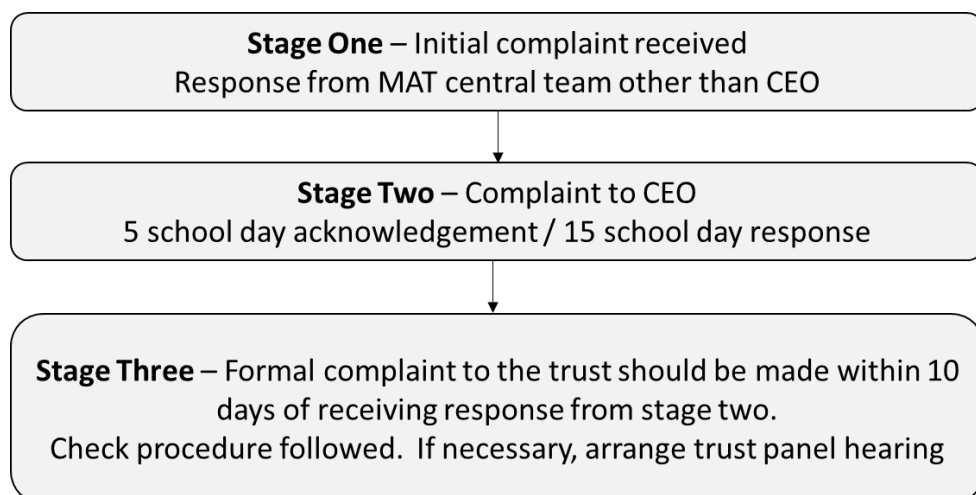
**Stage One** – Initial complaint received
Response from MAT central team other than CEO

**Stage Two** – Complaint to CEO
5 school day acknowledgement / 15 school day response

**Stage Three** – Formal complaint to the trust should be made within 10 days of receiving response from stage two.
Check procedure followed. If necessary, arrange trust panel hearing